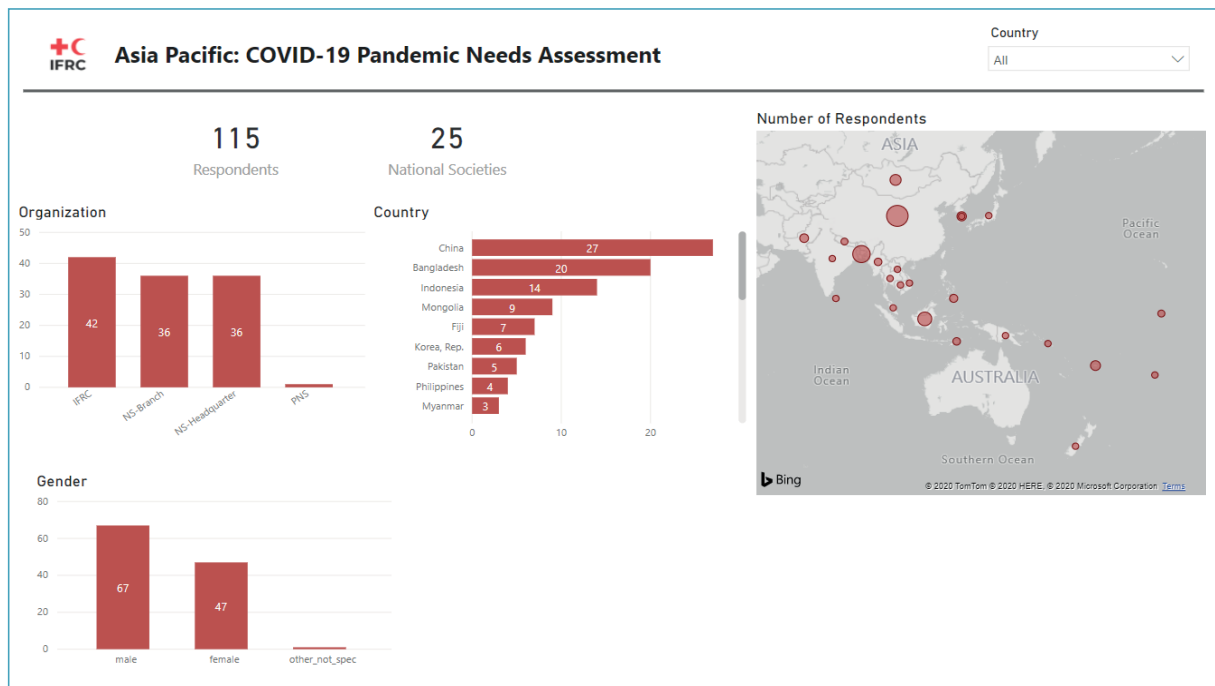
IFRC

Asia Pacific: COVID-19 Pandemic Needs Assessment

Country
All

115
Respondents

25
National Societies

Organization

| | |
|---|---|
| IFRC | 42 |
| NS-Branch | 36 |
| NS-Headquarter | 36 |
| PNS | |

50
40
30
20
10
0

Country

| | |
|---|---|
| China | 27 |
| Bangladesh | 20 |
| Indonesia | 14 |
| Mongolia | 9 |
| Fiji | 7 |
| Korea, Rep. | 6 |
| Pakistan | 5 |
| Philippines | 4 |
| Myanmar | 3 |

0 10 20

Number of Respondents

ASIA
Pacific Ocean
Indian Ocean
AUSTRALIA
Southern Ocean
Bing
© 2020 TomTom © 2020 HERE, © 2020 Microsoft Corporation Terms

Gender

| | |
|---|---|
| male | 67 |
| female | 47 |
| other_not_spec | |

80
60
40
20
0